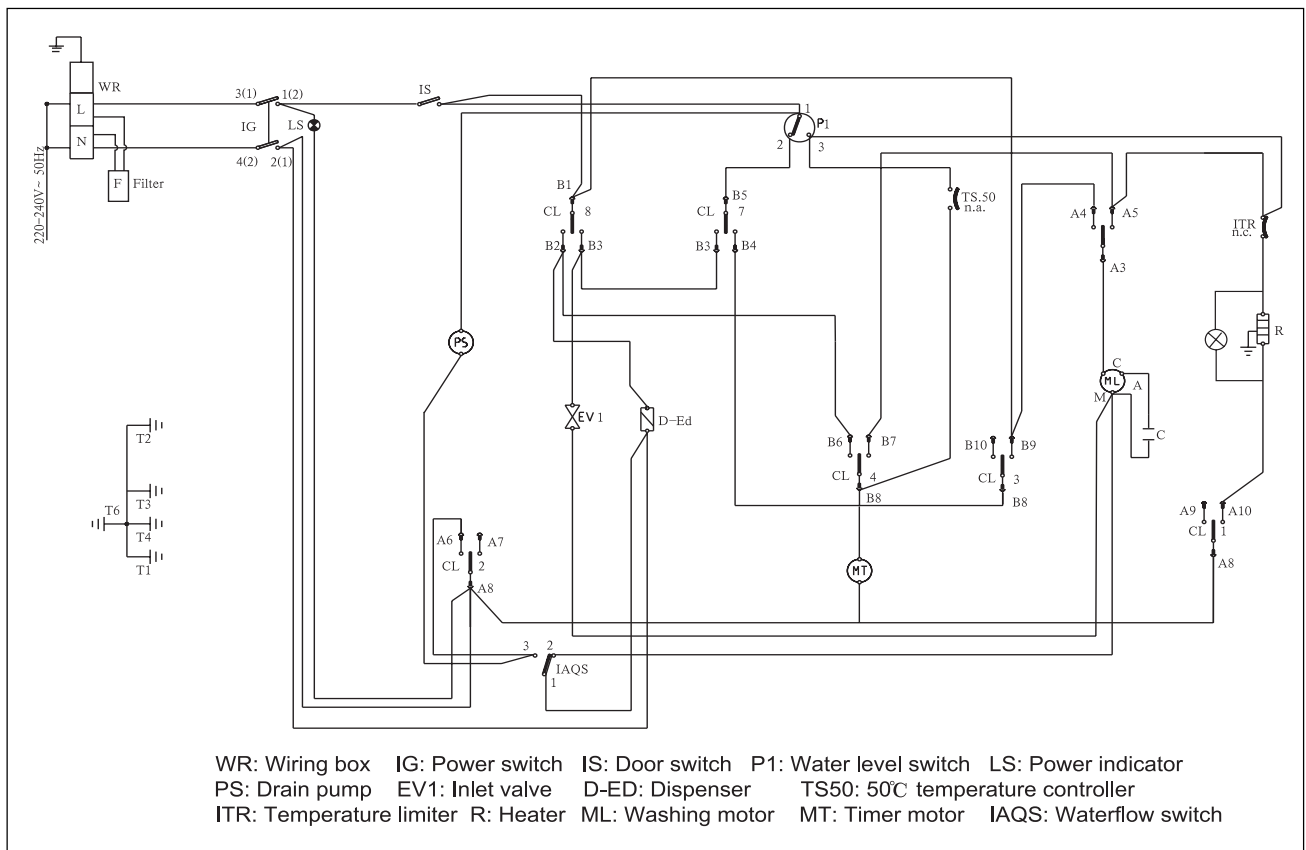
WR
L
N
F Filter
220-240V~ 50Hz
3(1) 1(2)
IG
LS
4(2) 2(1)
IS
1
P1
2
3
B1
CL 8
B2 B3
B5
CL 7
B3 B4
TS.50
n.a.
A4 A5
A3
ITR
n.c.
R
C
ML
A
M
C
PS
EV1
D-Ed
B6 B7
CL 4
B8
B10 B9
CL 3
B8
MT
A9 A10
CL 1
A8
T2
T3
T6
T4
T1
A6 A7
CL 2
A8
3 2
IAQS
1

WR: Wiring box IG: Power switch IS: Door switch P1: Water level switch LS: Power indicator
PS: Drain pump EV1: Inlet valve D-ED: Dispenser TS50: 50℃ temperature controller
ITR: Temperature limiter R: Heater ML: Washing motor MT: Timer motor IAQS: Waterflow switch